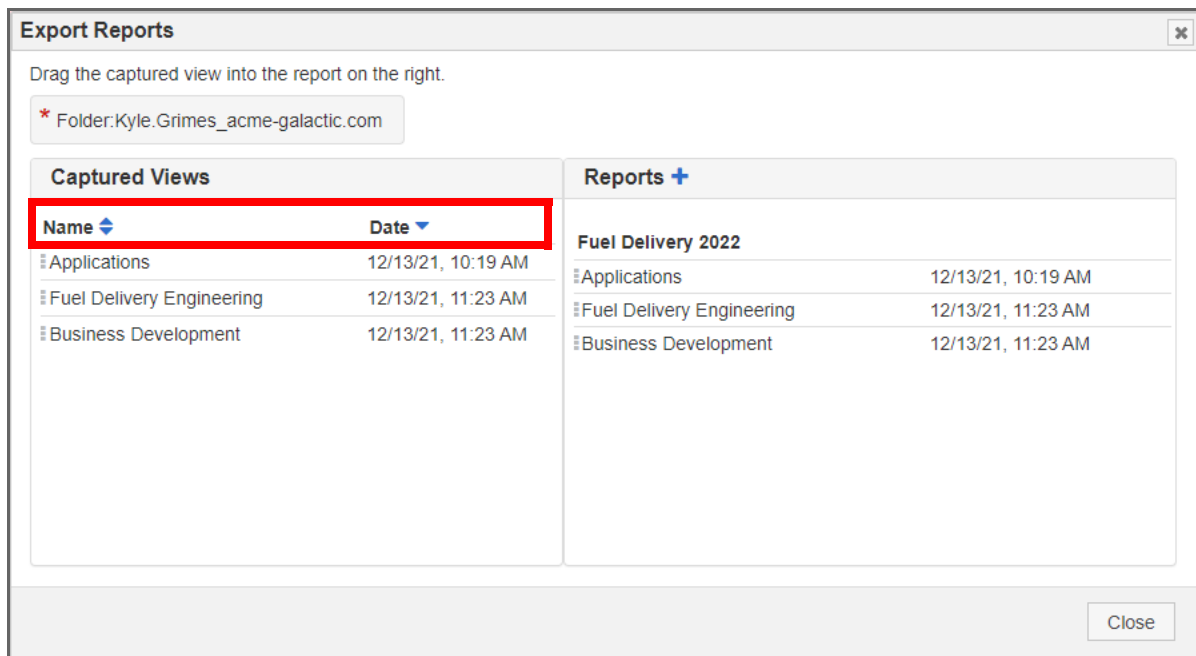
Export Reports

Drag the captured view into the report on the right.

* Folder:Kyle.Grimes_acme-galactic.com

Captured Views

| Name | Date |
|---|---|
| Applications | 12/13/21, 10:19 AM |
| Fuel Delivery Engineering | 12/13/21, 11:23 AM |
| Business Development | 12/13/21, 11:23 AM |

Reports +

Fuel Delivery 2022

| | |
|---|---|
| Applications | 12/13/21, 10:19 AM |
| Fuel Delivery Engineering | 12/13/21, 11:23 AM |
| Business Development | 12/13/21, 11:23 AM |

Close